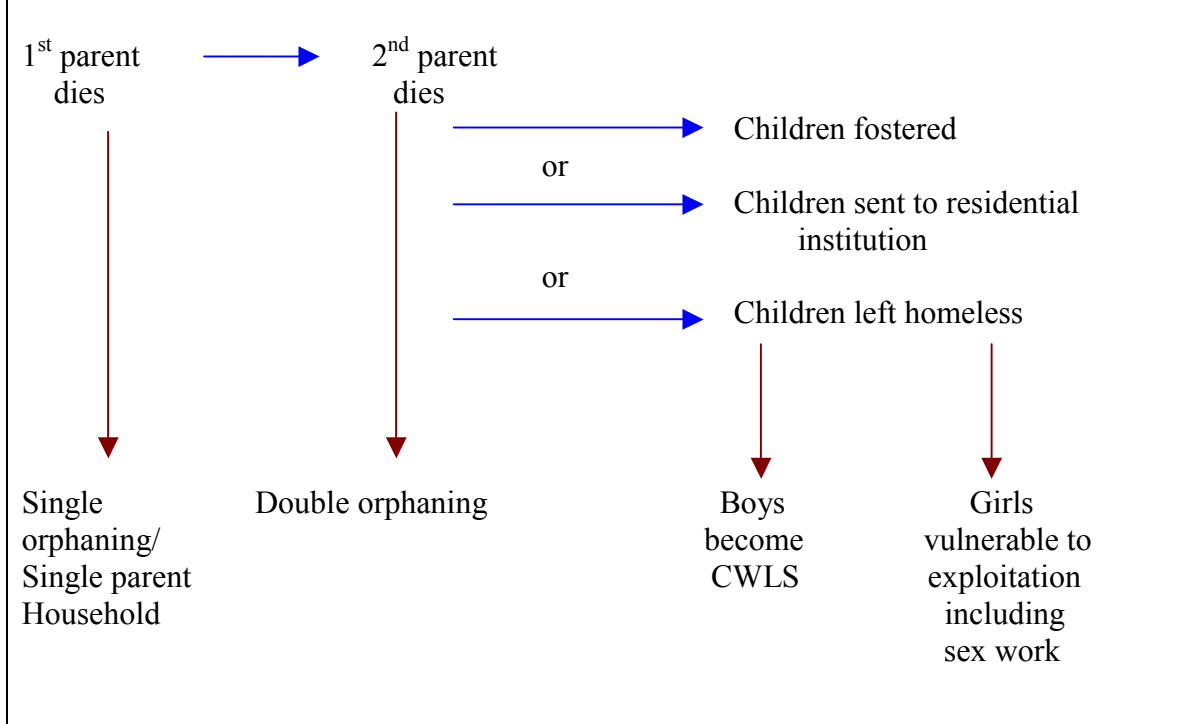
1$^{st}$ parent dies

2$^{nd}$ parent dies

Children fostered

or

Children sent to residential institution

or

Children left homeless

Single orphaning/ Single parent Household

Double orphaning

Boys become CWLS

Girls vulnerable to exploitation including sex work